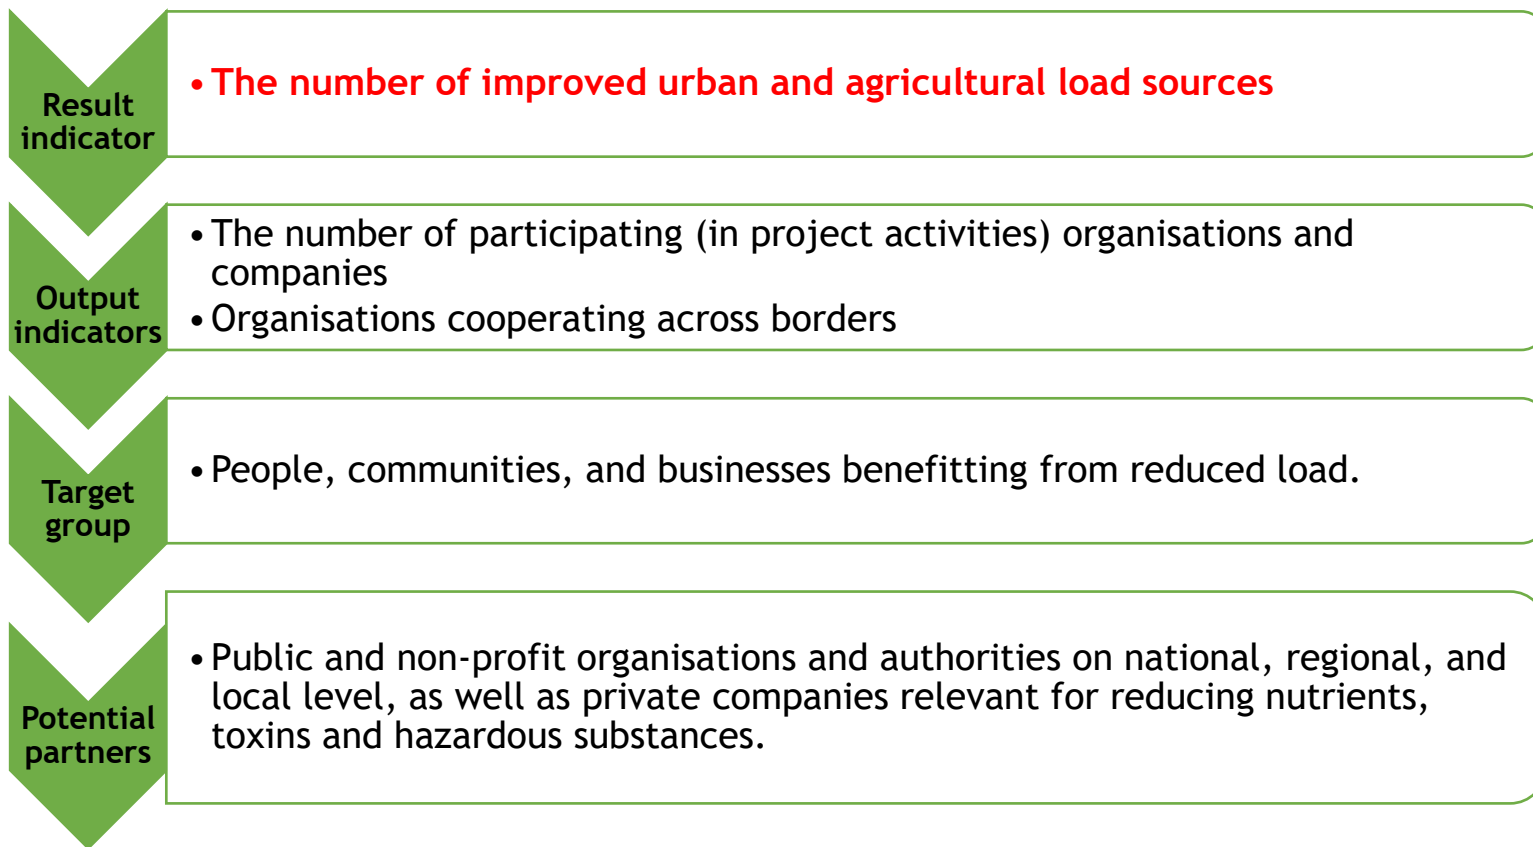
Result indicator

• The number of improved urban and agricultural load sources

Output indicators

• The number of participating (in project activities) organisations and companies
• Organisations cooperating across borders

Target group

• People, communities, and businesses benefitting from reduced load.

Potential partners

• Public and non-profit organisations and authorities on national, regional, and local level, as well as private companies relevant for reducing nutrients, toxins and hazardous substances.